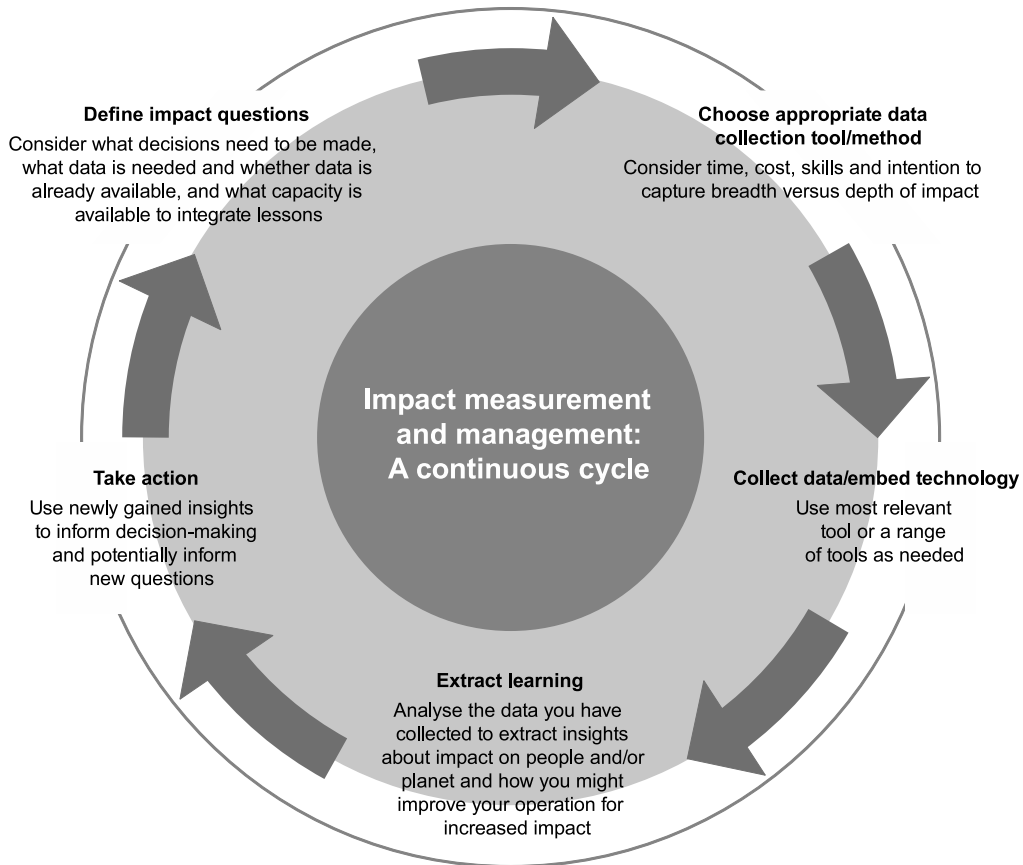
Define impact questions

Consider what decisions need to be made, what data is needed and whether data is already available, and what capacity is available to integrate lessons

Choose appropriate data collection tool/method

Consider time, cost, skills and intention to capture breadth versus depth of impact

Impact measurement and management: A continuous cycle

Take action

Use newly gained insights to inform decision-making and potentially inform new questions

Collect data/embed technology

Use most relevant tool or a range of tools as needed

Extract learning

Analyse the data you have collected to extract insights about impact on people and/or planet and how you might improve your operation for increased impact